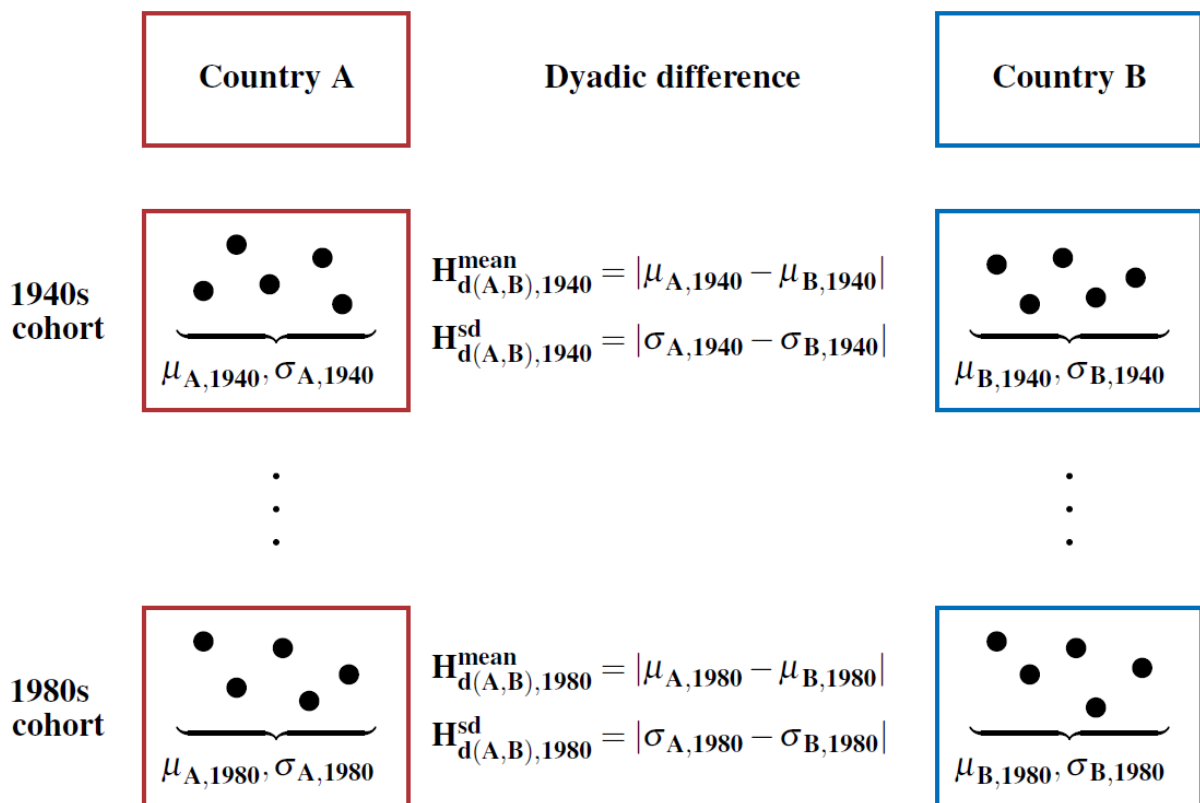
Country A

Dyadic difference

Country B

1940s cohort

$\mu_{A,1940}, \sigma_{A,1940}$

$H^{mean}_{d(A,B),1940} = |\mu_{A,1940} - \mu_{B,1940}|$

$H^{sd}_{d(A,B),1940} = |\sigma_{A,1940} - \sigma_{B,1940}|$

$\mu_{B,1940}, \sigma_{B,1940}$

1980s cohort

$\mu_{A,1980}, \sigma_{A,1980}$

$H^{mean}_{d(A,B),1980} = |\mu_{A,1980} - \mu_{B,1980}|$

$H^{sd}_{d(A,B),1980} = |\sigma_{A,1980} - \sigma_{B,1980}|$

$\mu_{B,1980}, \sigma_{B,1980}$